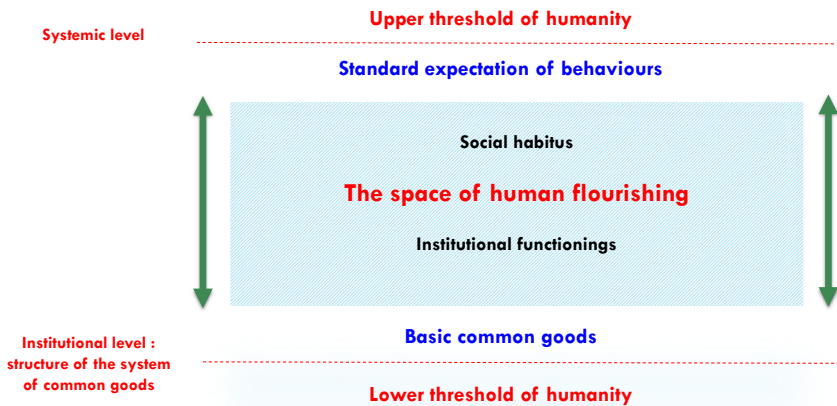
Systemic level

Upper threshold of humanity

Standard expectation of behaviours

Social habitus

The space of human flourishing

Institutional functionings

Institutional level : structure of the system of common goods

Basic common goods

Lower threshold of humanity